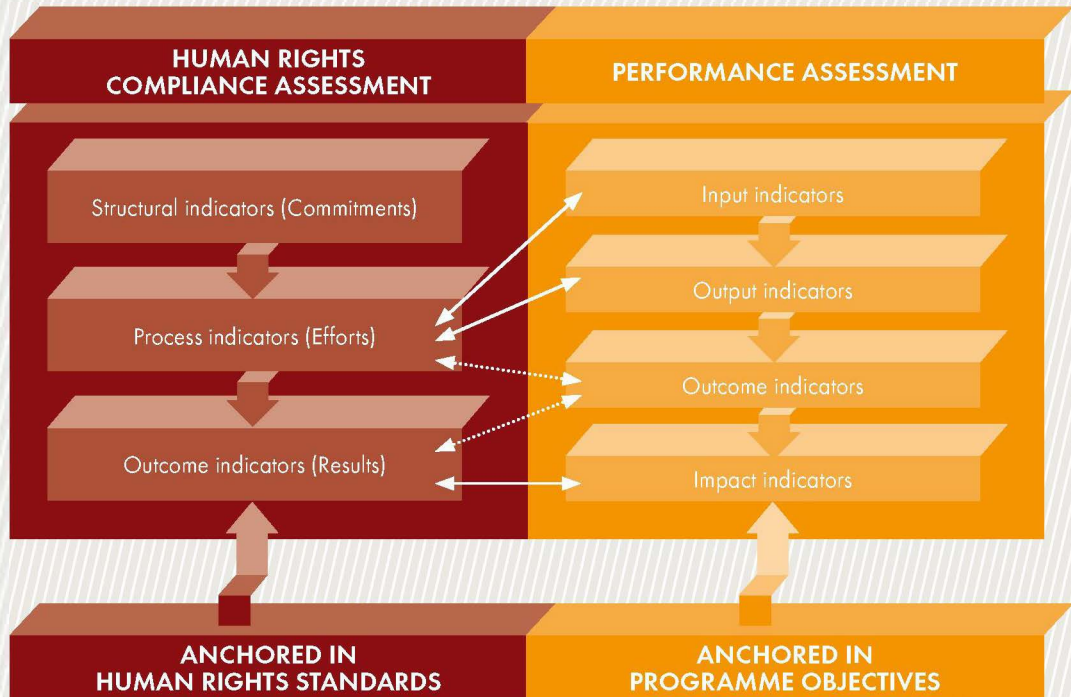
HUMAN RIGHTS COMPLIANCE ASSESSMENT

Structural indicators (Commitments)

Process indicators (Efforts)

Outcome indicators (Results)

PERFORMANCE ASSESSMENT

Input indicators

Output indicators

Outcome indicators

Impact indicators

ANCHORED IN HUMAN RIGHTS STANDARDS

ANCHORED IN PROGRAMME OBJECTIVES